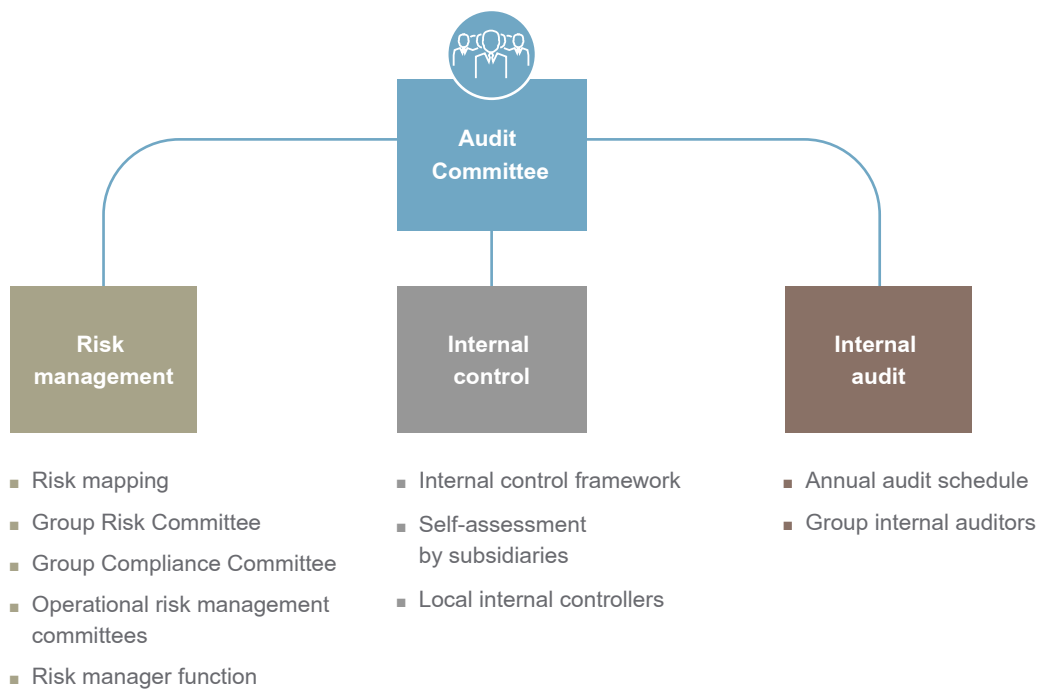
Audit Committee

Risk management

- Risk mapping
- Group Risk Committee
- Group Compliance Committee
- Operational risk management committees
- Risk manager function

Internal control

- Internal control framework
- Self-assessment by subsidiaries
- Local internal controllers

Internal audit

- Annual audit schedule
- Group internal auditors